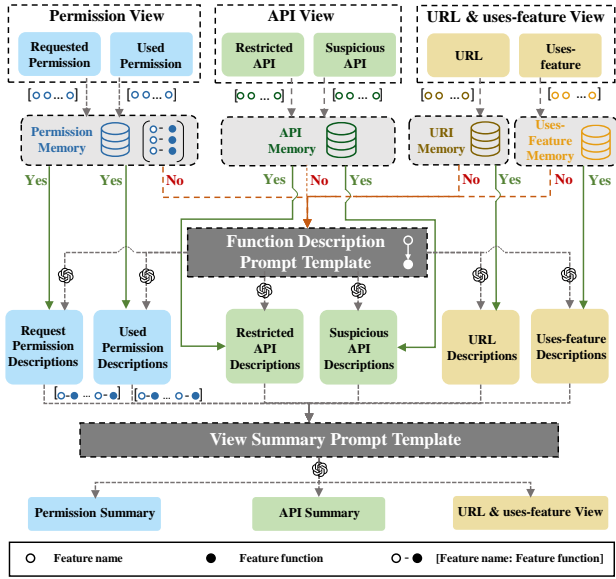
Permission View

Requested Permission

Used Permission

API View

Restricted API

Suspicious API

URL & uses-feature View

URL

Uses-feature

[○○...○]

[○○...○]

[○○...○]

[○○...○]

[○○...○]

[○○...○]

Permission Memory

API Memory

URI Memory

Uses-Feature Memory

Yes

Yes

No

Yes

No

Yes

No

Yes

No

Yes

Function Description Prompt Template

Request Permission Descriptions

Used Permission Descriptions

Restricted API Descriptions

Suspicious API Descriptions

URL Descriptions

Uses-feature Descriptions

[○-● ... ○-●]

[○-● ... ○-●]

View Summary Prompt Template

Permission Summary

API Summary

URL & uses-feature View

○ Feature name

● Feature function

○-● [Feature name: Feature function]